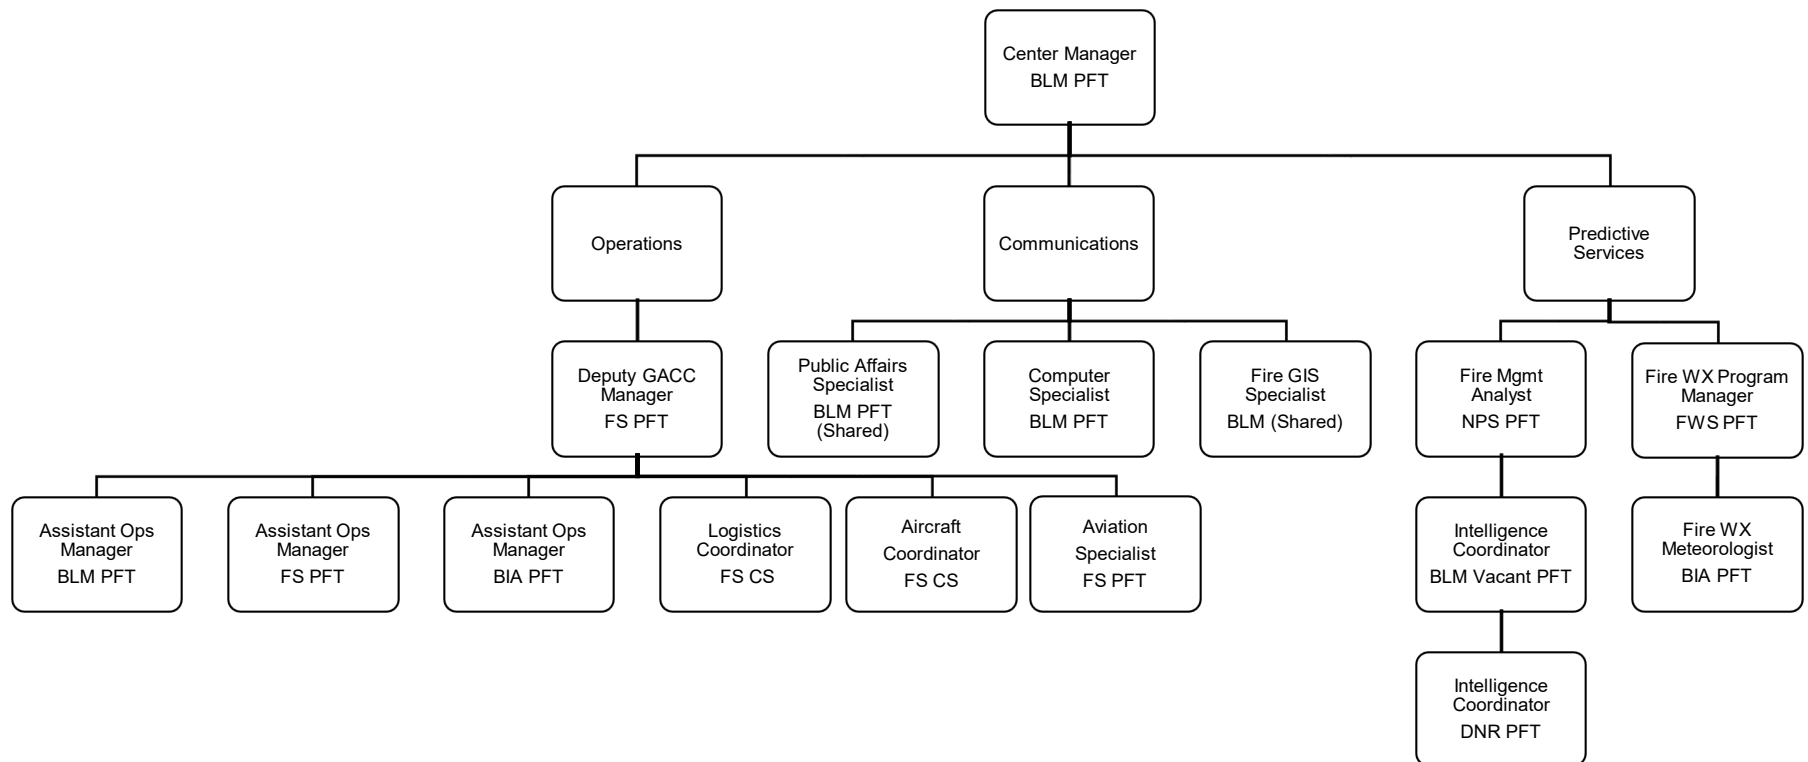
Center Manager
BLM PFT

Operations

Communications

Predictive Services

Deputy GACC Manager
FS PFT

Public Affairs Specialist
BLM PFT (Shared)

Computer Specialist
BLM PFT

Fire GIS Specialist
BLM (Shared)

Fire Mgmt Analyst
NPS PFT

Fire WX Program Manager
FWS PFT

Assistant Ops Manager
BLM PFT

Assistant Ops Manager
FS PFT

Assistant Ops Manager
BIA PFT

Logistics Coordinator
FS CS

Aircraft Coordinator
FS CS

Aviation Specialist
FS PFT

Intelligence Coordinator
BLM Vacant PFT

Fire WX Meteorologist
BIA PFT

Intelligence Coordinator
DNR PFT